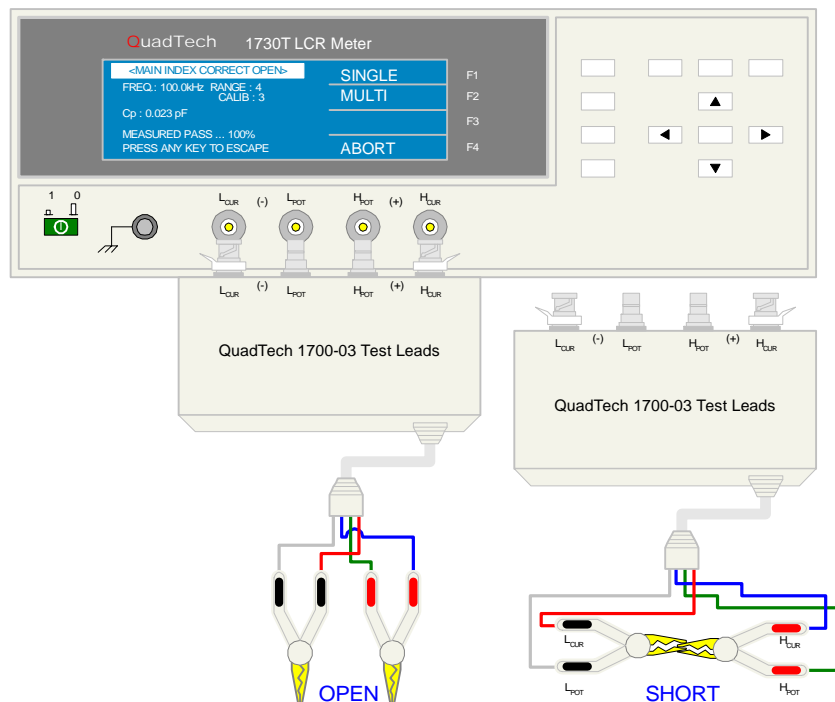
QuadTech 1730T LCR Meter

<MAIN INDEX CORRECT OPEN>
FREQ.: 100.0kHz RANGE : 4
CALIB : 3
Cp : 0.023 pF
MEASURED PASS ... 100%
PRESS ANY KEY TO ESCAPE

SINGLE
MULTI
ABORT

F1
F2
F3
F4

1 0

$L_{CUR}$ (-) $L_{POT}$ $H_{POT}$ (+) $H_{CUR}$

$L_{CUR}$ (-) $L_{POT}$ $H_{POT}$ (+) $H_{CUR}$

QuadTech 1700-03 Test Leads

$L_{CUR}$ (-) $L_{POT}$ $H_{POT}$ (+) $H_{CUR}$

QuadTech 1700-03 Test Leads

OPEN

$L_{CUR}$
$L_{POT}$
$H_{CUR}$
$H_{POT}$
SHORT